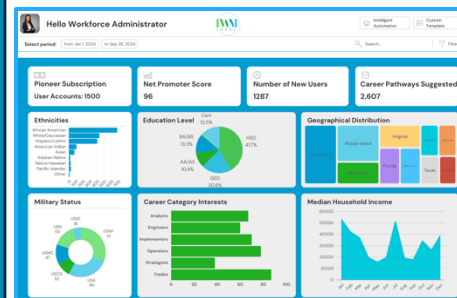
Hello Workforce Administrator

Intelligent Automation

Custom Template

Select period: from Jan 1, 2024 to Sep 26, 2024

Search...

Filte

Pioneer Subscription
User Accounts: 1500

Net Promoter Score
96

Number of New Users
1287

Career Pathways Suggested
2,607

Ethnicities

African American
White/Caucasian
Hispanic/Latino
American Indian
Asian
Alaskan Native
Native Hawaiian
Pacific Islander
Other

Education Level

Cert
12.5%

BA/BS
13.3%

HSD
41.7%

AA/AS
10.4%

GED
20.8%

Geographical Distribution

Rhode Island

Virginia

Florida

Montana

Texas

Military Status

USN
13

USAF
15

USMC
11

USCG
10

USA
16

Career Category Interests

Analysts
Engineers
Implementors
Operators
Strategists
Trades

0 20 40 60 80 100

Median Household Income